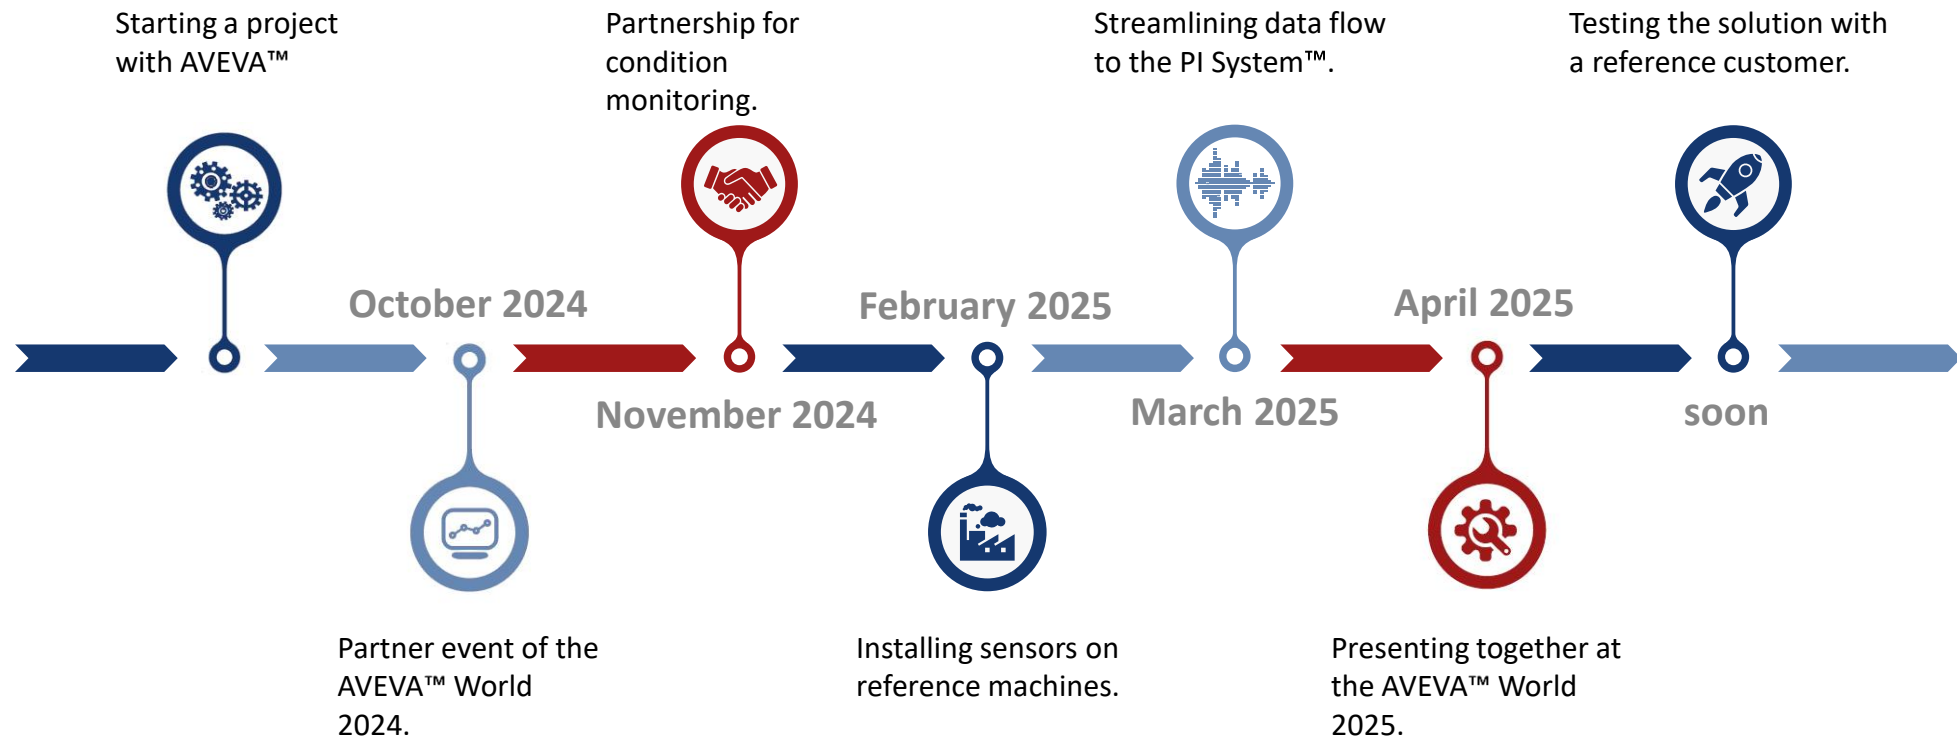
Starting a project with AVEVA™

Partnership for condition monitoring.

Streamlining data flow to the PI System™.

Testing the solution with a reference customer.

October 2024

February 2025

April 2025

November 2024

March 2025

soon

Partner event of the AVEVA™ World 2024.

Installing sensors on reference machines.

Presenting together at the AVEVA™ World 2025.